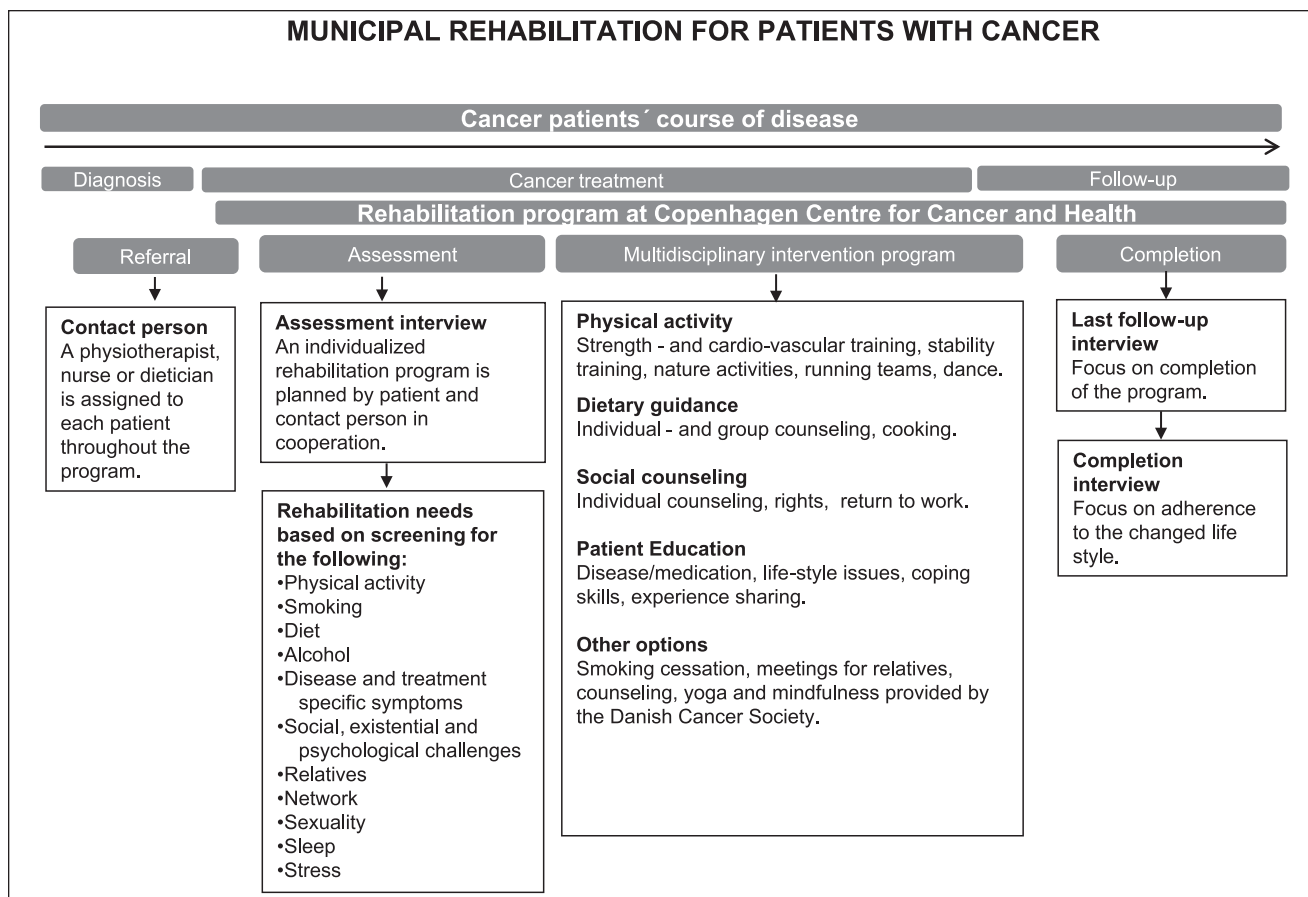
MUNICIPAL REHABILITATION FOR PATIENTS WITH CANCER

Cancer patients´ course of disease

Diagnosis

Cancer treatment

Follow-up

Rehabilitation program at Copenhagen Centre for Cancer and Health

Referral

Assessment

Multidisciplinary intervention program

Completion

Contact person
A physiotherapist, nurse or dietician is assigned to each patient throughout the program.

Assessment interview
An individualized rehabilitation program is planned by patient and contact person in cooperation.

Rehabilitation needs based on screening for the following:
•Physical activity
•Smoking
•Diet
•Alcohol
•Disease and treatment specific symptoms
•Social, existential and psychological challenges
•Relatives
•Network
•Sexuality
•Sleep
•Stress

Physical activity
Strength - and cardio-vascular training, stability training, nature activities, running teams, dance.

Dietary guidance
Individual - and group counseling, cooking.

Social counseling
Individual counseling, rights, return to work.

Patient Education
Disease/medication, life-style issues, coping skills, experience sharing.

Other options
Smoking cessation, meetings for relatives, counseling, yoga and mindfulness provided by the Danish Cancer Society.

Last follow-up interview
Focus on completion of the program.

Completion interview
Focus on adherence to the changed life style.